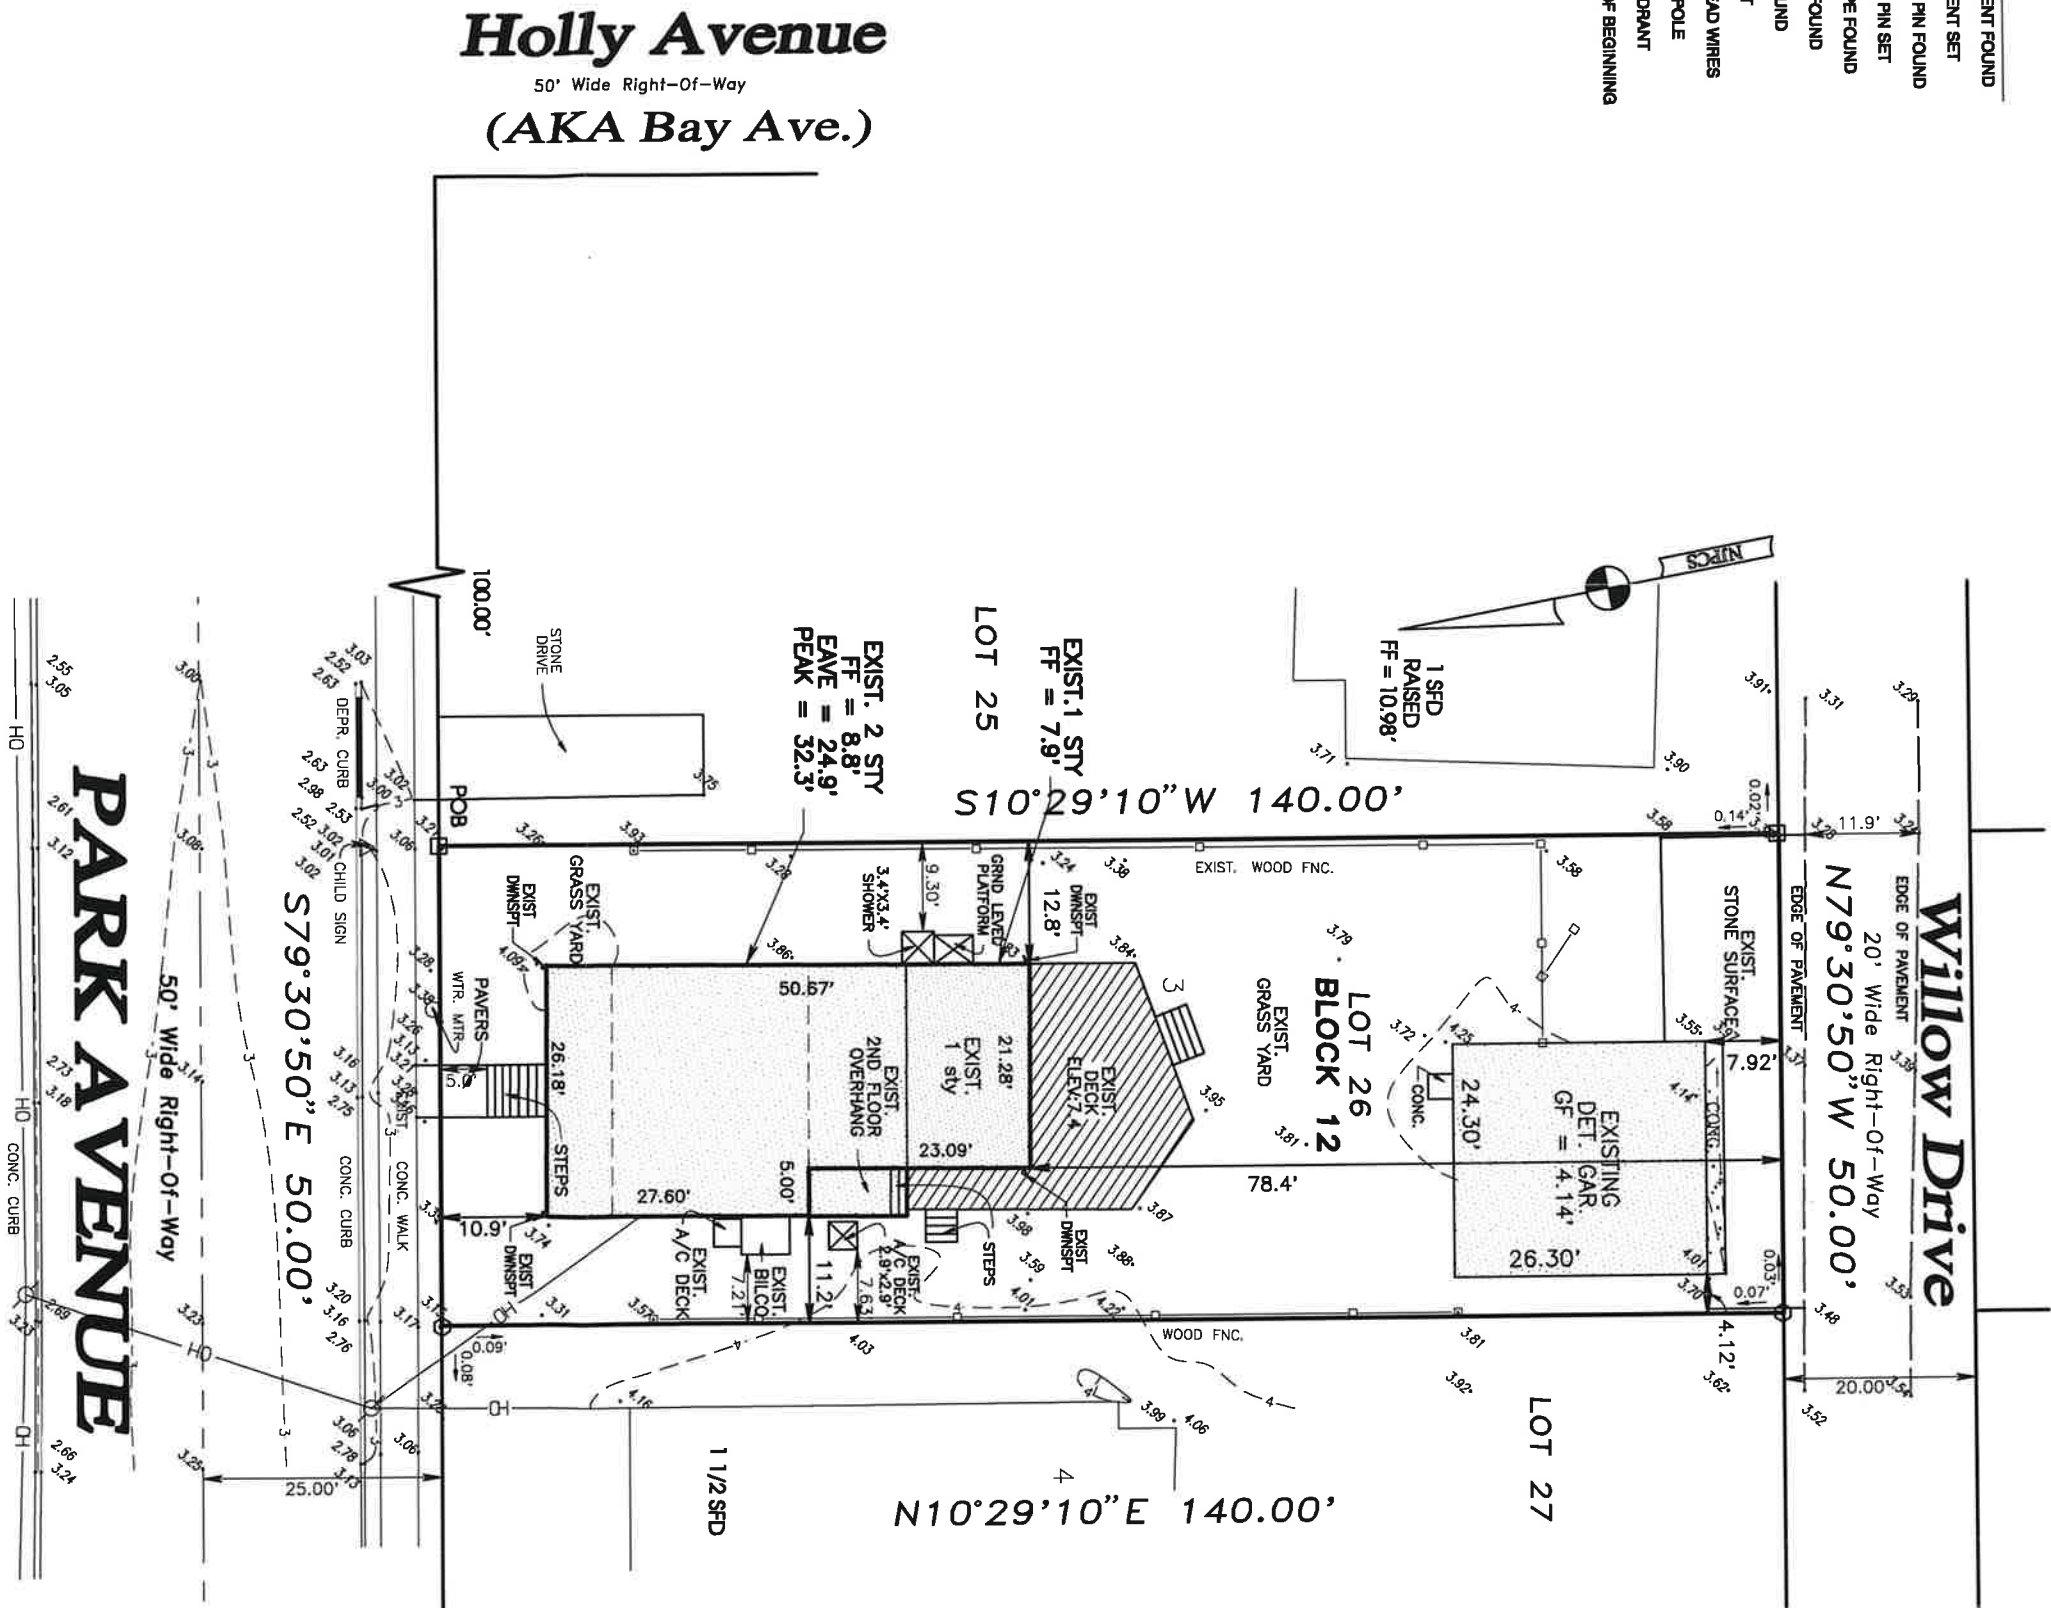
Holly Avenue
50' Wide Right-Of-Way
(AKA Bay Ave.)

ENT FOUND
ENT SET
PIN FOUND
PIN SET
PE FOUND
FOUND
UND
T
AD WIRES
POLE
DRANT
F BEGINNING

100.00'
STONE DRIVE
LOT 25
EXIST. 2 STY
FF = 8.8'
EAVE = 24.9'
PEAK = 32.3'
EXIST.1 STY
FF = 7.9'
1 SFD RAISED
FF = 10.98'
NJPCS
POB
S10°29'10"W 140.00'
EXIST. WOOD FNC.
PARK AVENUE
50' Wide Right-of-Way
S79°30'50"E 50.00'
DEPR. CURB
CHILD SIGN
CONC. CURB
CONC. WALK
CONC. CURB
WTR. MTR
PAVERS
EXIST GRASS YARD
EXIST DWNSPT
3.4'X3.4' SHOWER
GRND LEVEL PLATFORM
EXIST DWNSPT
9.30'
12.8'
50.67'
26.18'
STEPS
EXIST. 2ND FLOOR OVERHANG
EXIST. 1 sty
21.28'
23.09'
EXIST DECK ELEV.7.4
27.60'
5.00'
5.0'
10.9'
EXIST DWNSPT
EXIST. A/C DECK
EXIST. BILCO
7.21'
11.2'
EXIST. A/C DECK 2.9'x2.9'
7.63'
STEPS
EXIST DWNSPT
LOT 26
BLOCK 12
EXIST. GRASS YARD
78.4'
CONC.
24.30'
EXISTING DET. GAR. GF = 4.14'
26.30'
CONC.
EXIST. STONE SURFACE
7.92'
0.14'
11.9'
0.02'
0.07'
0.03'
4.12'
20.00'
EDGE OF PAVEMENT
EDGE OF PAVEMENT
Willow Drive
20' Wide Right-Of-Way
N79°30'50"W 50.00'
WOOD FNC.
0.09'
0.08'
25.00'
1 1/2 SFD
N10°29'10"E 140.00'
LOT 27
OH
OH
OH
3.00 2.55 3.05 2.61 3.12 2.73 3.18 2.69 3.23 2.66 3.24 3.03 2.52 2.63 2.63 2.98 2.53 3.02 2.52 3.02 3.01 3.02 3.00 3.06 3.21 3.26 3.93 3.29 3.86 3.24 3.38 3.84 3.79 3.72 4.25 3.58 3.58 3.91 3.31 3.29 3.71 3.90 3.75 3.08 3.14 3.28 3.38 3.26 3.13 3.21 3.16 3.13 2.75 3.28 3.26 3.33 3.74 3.20 3.16 2.76 3.17 3.23 3.31 3.57 4.03 3.98 3.59 4.01 4.22 3.88 3.87 3.95 3.81 3.81 3.92 3.62 3.70 4.01 4.14 3.55 3.37 3.39 3.53 3.48 3.52 3.99 4.06 4.16 3.06 2.78 3.13 3.06 3.25 3.21 4.09 4.03 3 3 3 4 4 4